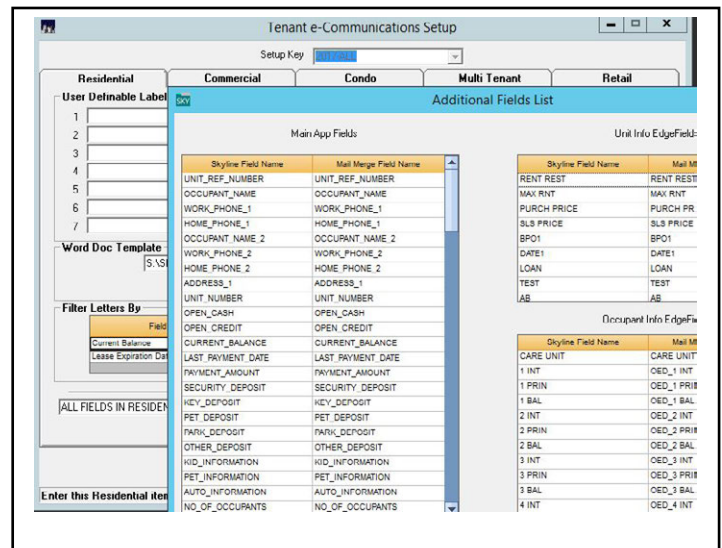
Tenant e-Communications Setup

Setup Key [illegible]

Residential | Commercial | Condo | Multi Tenant | Retail

User Definable Label

1
2
3
4
5
6
7

Word Doc Template

S:\S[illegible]

Filter Letters By

Field

Current Balance

Lease Expiration Dat

ALL FIELDS IN RESIDEN

Enter this Residential iter

Additional Fields List

Main App Fields

| Skyline Field Name | Mail Merge Field Name |
|---|---|
| UNIT_REF_NUMBER | UNIT_REF_NUMBER |
| OCCUPANT_NAME | OCCUPANT_NAME |
| WORK_PHONE_1 | WORK_PHONE_1 |
| HOME_PHONE_1 | HOME_PHONE_1 |
| OCCUPANT_NAME_2 | OCCUPANT_NAME_2 |
| WORK_PHONE_2 | WORK_PHONE_2 |
| HOME_PHONE_2 | HOME_PHONE_2 |
| ADDRESS_1 | ADDRESS_1 |
| UNIT_NUMBER | UNIT_NUMBER |
| OPEN_CASH | OPEN_CASH |
| OPEN_CREDIT | OPEN_CREDIT |
| CURRENT_BALANCE | CURRENT_BALANCE |
| LAST_PAYMENT_DATE | LAST_PAYMENT_DATE |
| PAYMENT_AMOUNT | PAYMENT_AMOUNT |
| SECURITY_DEPOSIT | SECURITY_DEPOSIT |
| KEY_DEPOSIT | KEY_DEPOSIT |
| PET_DEPOSIT | PET_DEPOSIT |
| PARK_DEPOSIT | PARK_DEPOSIT |
| OTHER_DEPOSIT | OTHER_DEPOSIT |
| KID_INFORMATION | KID_INFORMATION |
| PET_INFORMATION | PET_INFORMATION |
| AUTO_INFORMATION | AUTO_INFORMATION |
| NO_OF_OCCUPANTS | NO_OF_OCCUPANTS |

Unit Info EdgeField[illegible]

| Skyline Field Name | Mail M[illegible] |
|---|---|
| RENT REST | RENT REST |
| MAX RNT | MAX RNT |
| PURCH PRICE | PURCH PR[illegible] |
| SLS PRICE | SLS PRICE |
| BPO1 | BPO1 |
| DATE1 | DATE1 |
| LOAN | LOAN |
| TEST | TEST |
| AB | AB |

Occupant Info EdgeFie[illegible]

| Skyline Field Name | Mail M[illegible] |
|---|---|
| CARE UNIT | CARE UNIT |
| 1 INT | OED_1 INT |
| 1 PRIN | OED_1 PRI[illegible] |
| 1 BAL | OED_1 BAL |
| 2 INT | OED_2 INT |
| 2 PRIN | OED_2 PRI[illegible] |
| 2 BAL | OED_2 BAL |
| 3 INT | OED_3 INT |
| 3 PRIN | OED_3 PRI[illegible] |
| 3 BAL | OED_3 BAL |
| 4 INT | OED_4 INT |